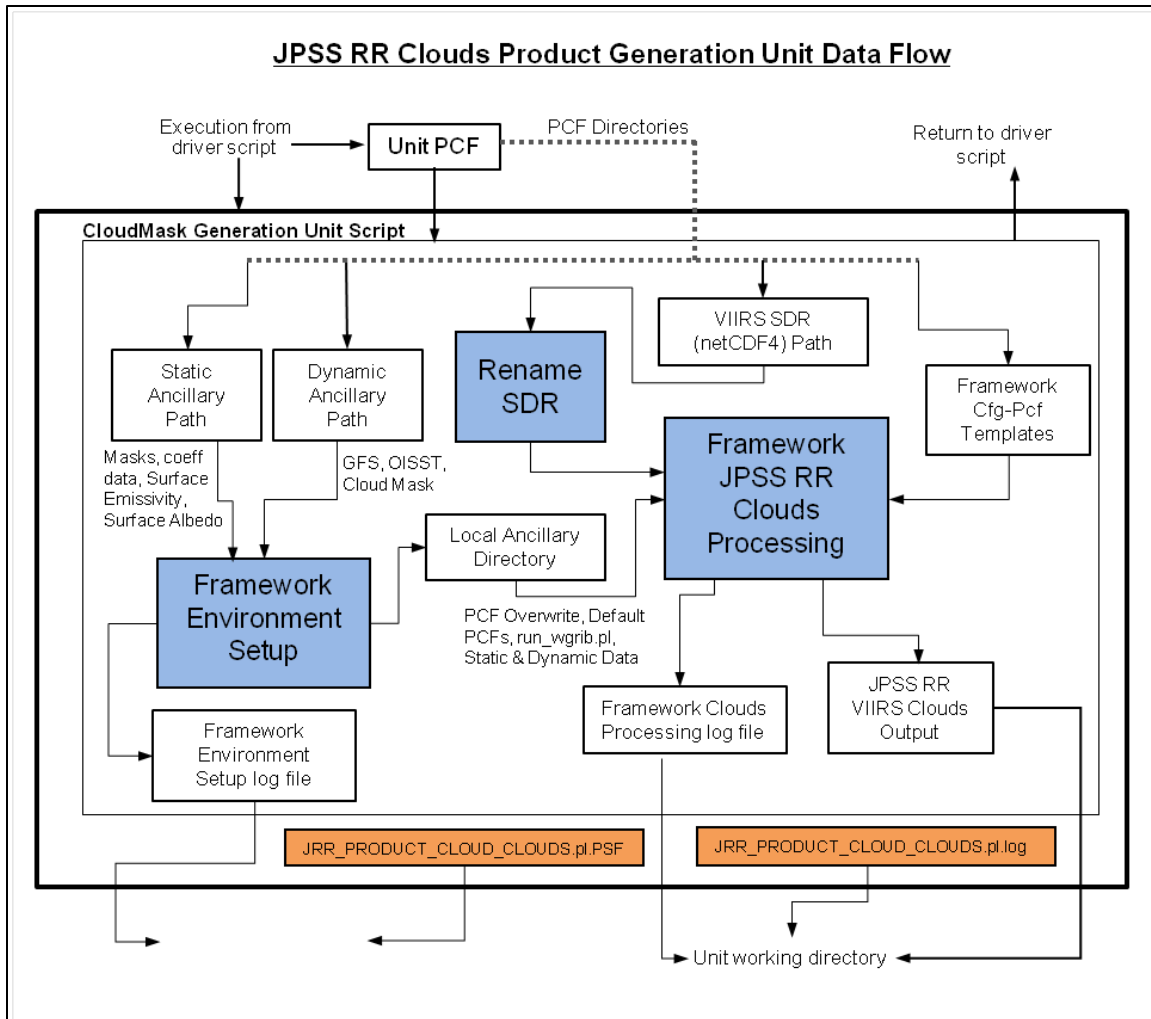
JPSS RR Clouds Product Generation Unit Data Flow

Execution from driver script

Unit PCF

PCF Directories

Return to driver script

CloudMask Generation Unit Script

Static Ancillary Path

Dynamic Ancillary Path

Rename SDR

VIIRS SDR (netCDF4) Path

Framework Cfg-Pcf Templates

Masks, coeff data, Surface Emissivity, Surface Albedo

GFS, OISST, Cloud Mask

Framework JPSS RR Clouds Processing

Local Ancillary Directory

Framework Environment Setup

PCF Overwrite, Default PCFs, run_wgrib.pl, Static & Dynamic Data

Framework Clouds Processing log file

JPSS RR VIIRS Clouds Output

Framework Environment Setup log file

JRR_PRODUCT_CLOUD_CLOUDS.pl.PSF

JRR_PRODUCT_CLOUD_CLOUDS.pl.log

Unit working directory